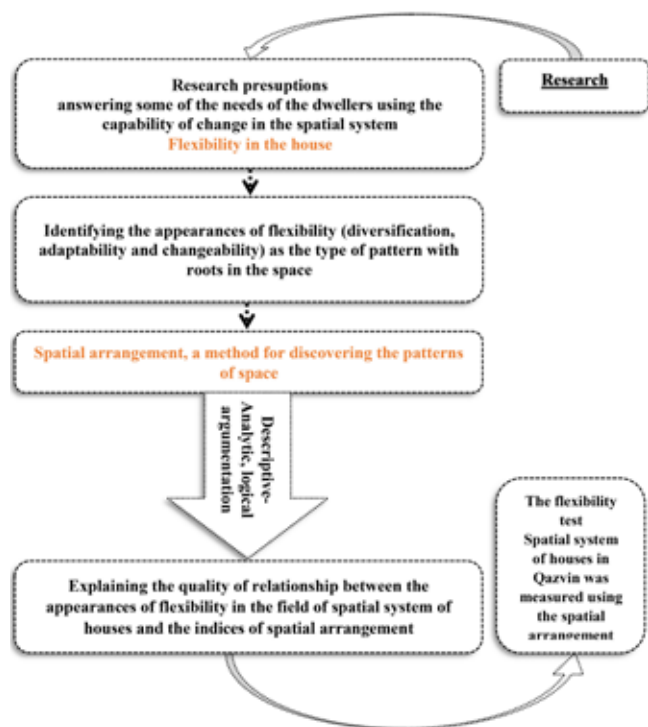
Research

Research presuptions
answering some of the needs of the dwellers using the capability of change in the spatial system
Flexibility in the house

Identifying the appearances of flexibility (diversification, adaptability and changeability) as the type of pattern with roots in the space

Spatial arrangement, a method for discovering the patterns of space

Descriptive-Analytic, logical argumentation

Explaining the quality of relationship between the appearances of flexibility in the field of spatial system of houses and the indices of spatial arrangement

The flexibility test
Spatial system of houses in Qazvin was measured using the spatial arrangement